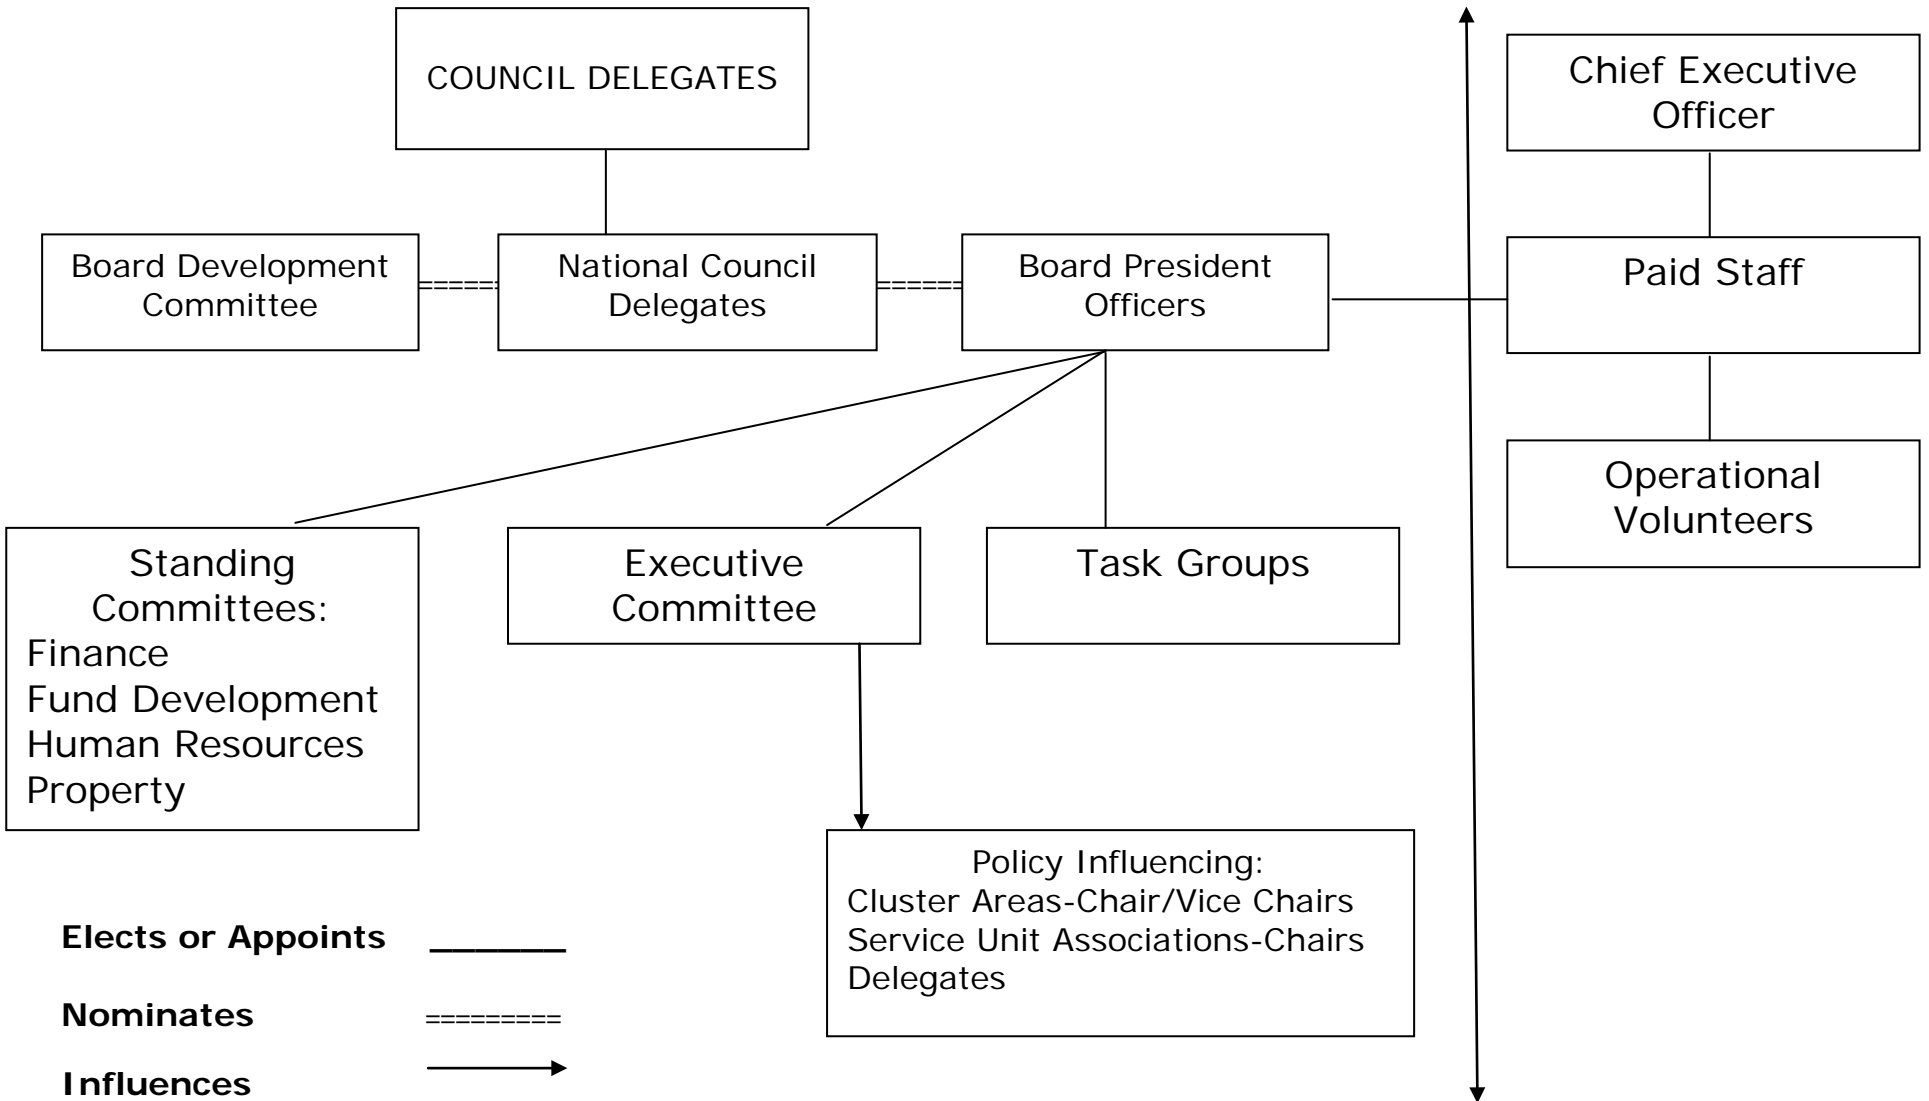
COUNCIL DELEGATES

Chief Executive Officer

Board Development Committee

National Council Delegates

Board President Officers

Paid Staff

Operational Volunteers

Standing Committees:
Finance
Fund Development
Human Resources
Property

Executive Committee

Task Groups

Policy Influencing:
Cluster Areas-Chair/Vice Chairs
Service Unit Associations-Chairs
Delegates

Elects or Appoints

Nominates =========

Influences